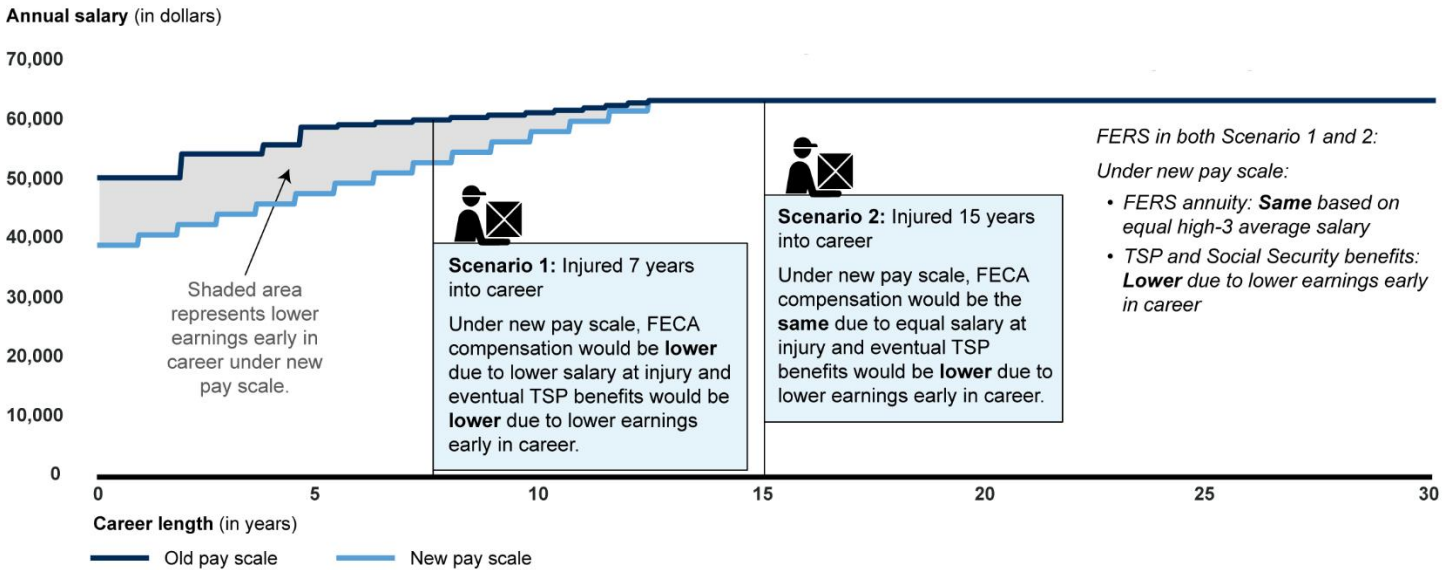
Annual salary (in dollars)

70,000
60,000
50,000
40,000
30,000
20,000
10,000
0

Shaded area represents lower earnings early in career under new pay scale.

Scenario 1: Injured 7 years into career

Under new pay scale, FECA compensation would be lower due to lower salary at injury and eventual TSP benefits would be lower due to lower earnings early in career.

Scenario 2: Injured 15 years into career

Under new pay scale, FECA compensation would be the same due to equal salary at injury and eventual TSP benefits would be lower due to lower earnings early in career.

FERS in both Scenario 1 and 2:

Under new pay scale:

• FERS annuity: Same based on equal high-3 average salary

• TSP and Social Security benefits: Lower due to lower earnings early in career

0
5
10
15
20
25
30

Career length (in years)

Old pay scale
New pay scale